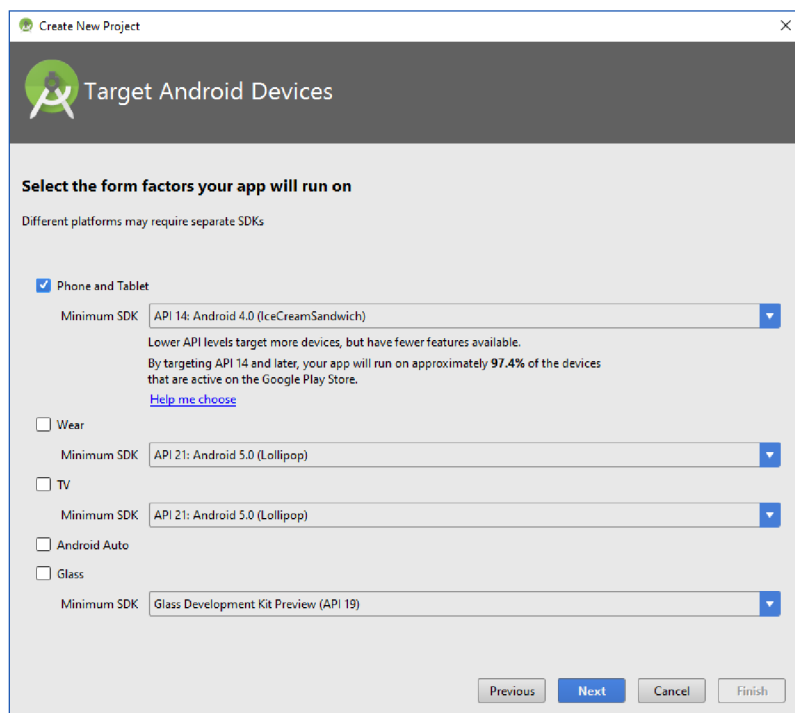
Create New Project

Target Android Devices

Select the form factors your app will run on

Different platforms may require separate SDKs

Phone and Tablet

Minimum SDK API 14: Android 4.0 (IceCreamSandwich)

Lower API levels target more devices, but have fewer features available.

By targeting API 14 and later, your app will run on approximately **97.4%** of the devices that are active on the Google Play Store.

Help me choose

Wear

Minimum SDK API 21: Android 5.0 (Lollipop)

TV

Minimum SDK API 21: Android 5.0 (Lollipop)

Android Auto

Glass

Minimum SDK Glass Development Kit Preview (API 19)

Previous Next Cancel Finish